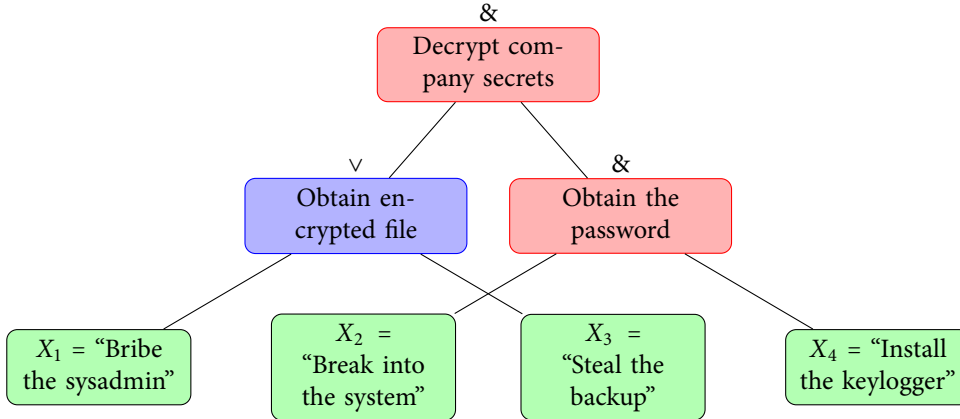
&

Decrypt company secrets

$\vee$

Obtain encrypted file

&

Obtain the password

$X_1$ = “Bribe the sysadmin”

$X_2$ = “Break into the system”

$X_3$ = “Steal the backup”

$X_4$ = “Install the keylogger”